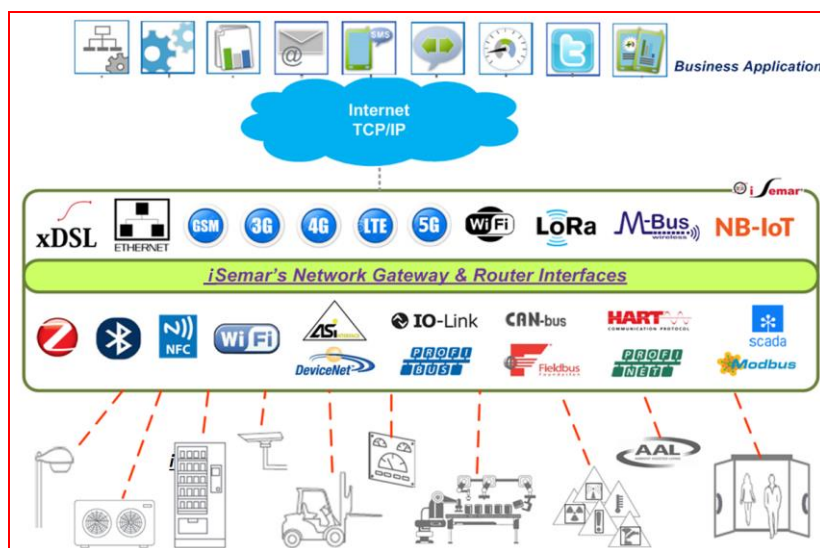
SMS

Business Application

Internet
TCP/IP

iSemar

xDSL
ETHERNET
GSM
3G
4G
LTE
5G
WiFi
LoRa
M-Bus wireless
NB-IoT

iSemar's Network Gateway & Router Interfaces

NFC
WiFi
ASi
DeviceNet
IO-Link
PROFI BUS
CAN-bus
Fieldbus
HART COMMUNICATION PROTOCOL
PROFI NET
scada
Modbus

AAL